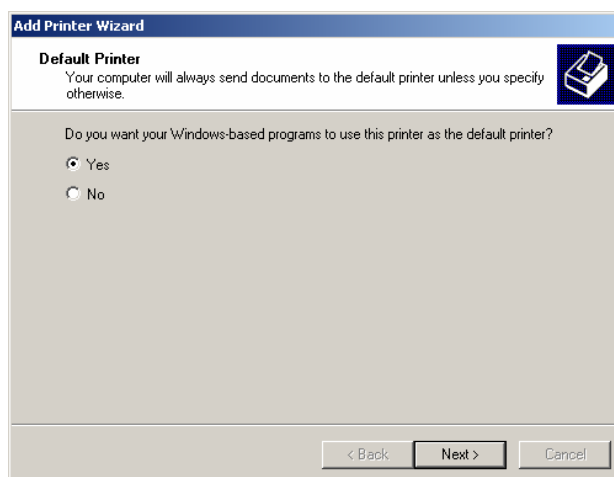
Add Printer Wizard

Default Printer
Your computer will always send documents to the default printer unless you specify otherwise.

Do you want your Windows-based programs to use this printer as the default printer?

Yes

No

< Back
Next >
Cancel